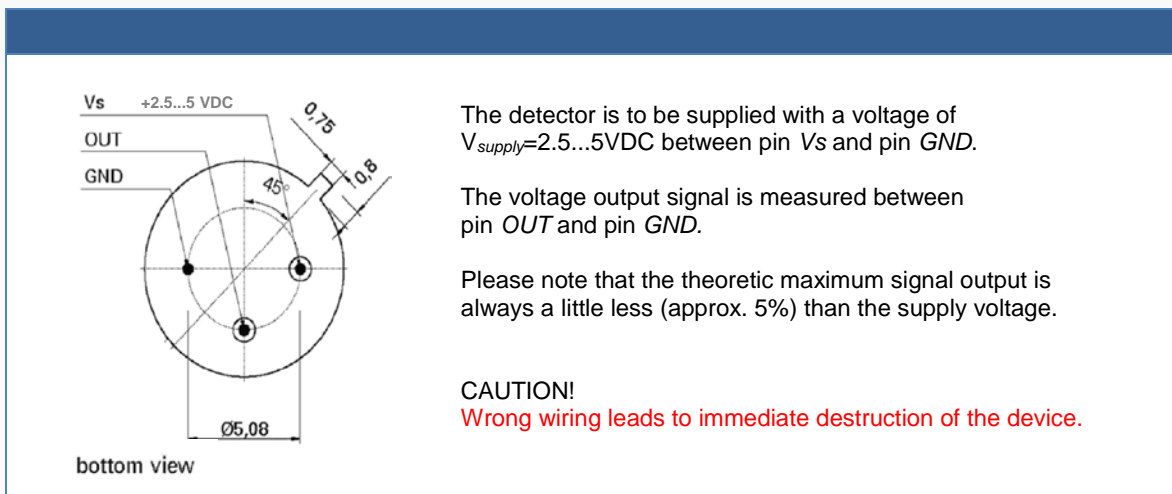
Vs +2.5...5 VDC
OUT
GND
0,75
0,8
45°
Ø5,08
bottom view

The detector is to be supplied with a voltage of V$_{supply}$=2.5...5VDC between pin *Vs* and pin *GND*.

The voltage output signal is measured between pin *OUT* and pin *GND.*

Please note that the theoretic maximum signal output is always a little less (approx. 5%) than the supply voltage.

CAUTION!
Wrong wiring leads to immediate destruction of the device.